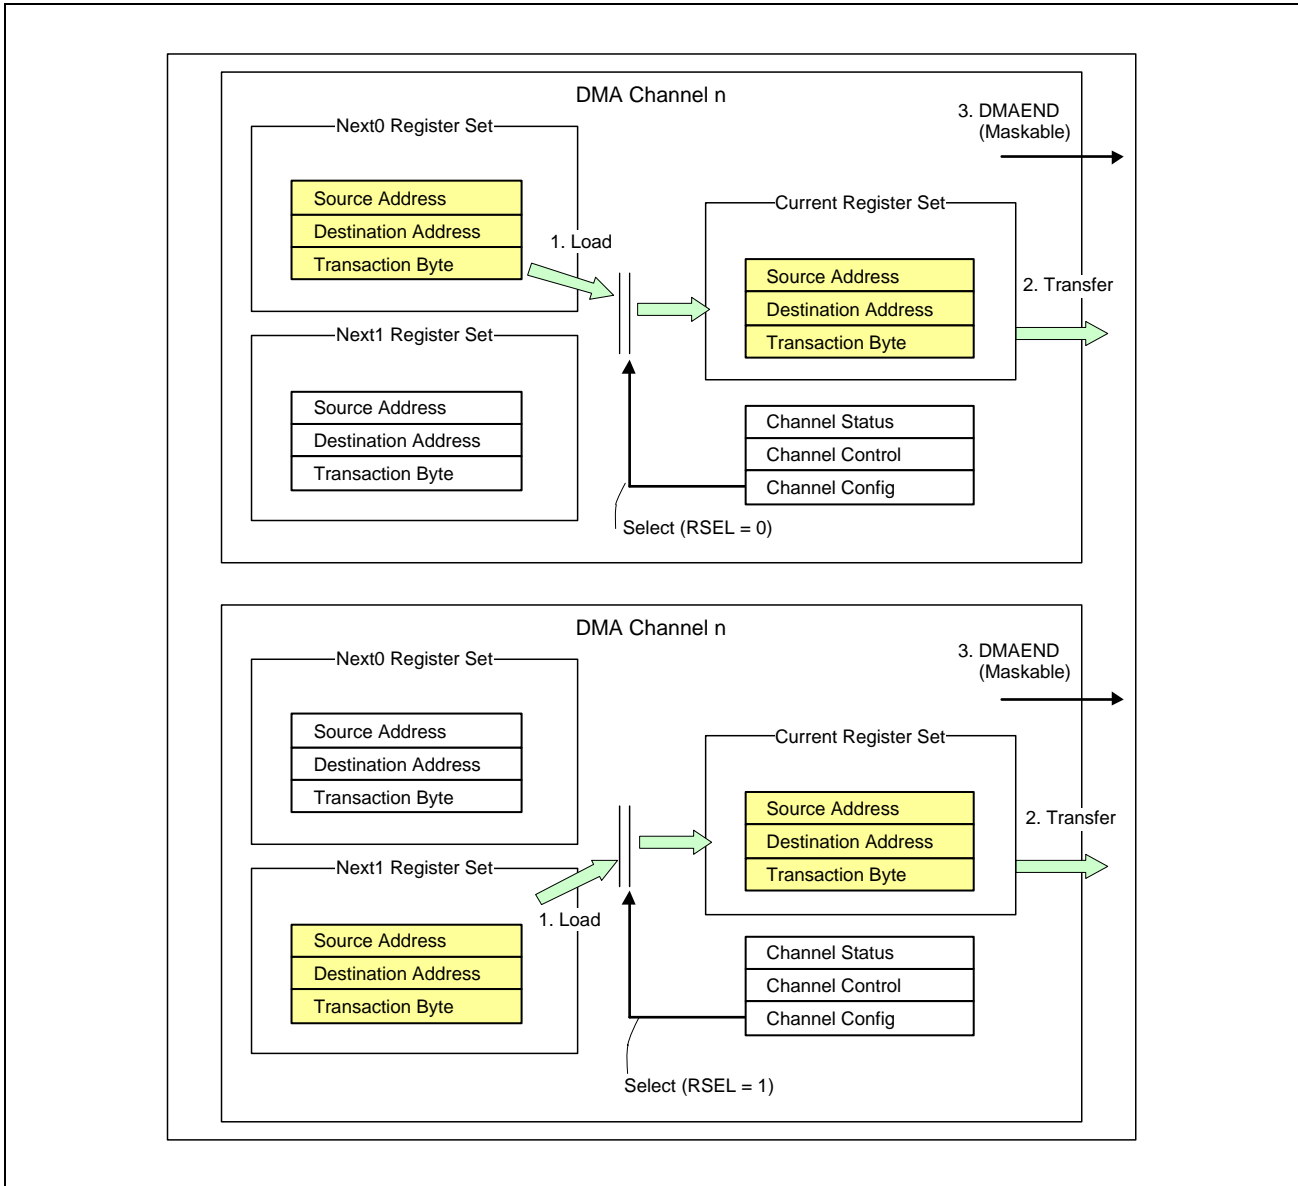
DMA Channel n

3. DMAEND
(Maskable)

Next0 Register Set

Source Address
Destination Address
Transaction Byte

1. Load

Current Register Set

Source Address
Destination Address
Transaction Byte

2. Transfer

Next1 Register Set

Source Address
Destination Address
Transaction Byte

Channel Status
Channel Control
Channel Config

Select (RSEL = 0)

DMA Channel n

3. DMAEND
(Maskable)

Next0 Register Set

Source Address
Destination Address
Transaction Byte

Current Register Set

Source Address
Destination Address
Transaction Byte

2. Transfer

Next1 Register Set

1. Load

Source Address
Destination Address
Transaction Byte

Channel Status
Channel Control
Channel Config

Select (RSEL = 1)